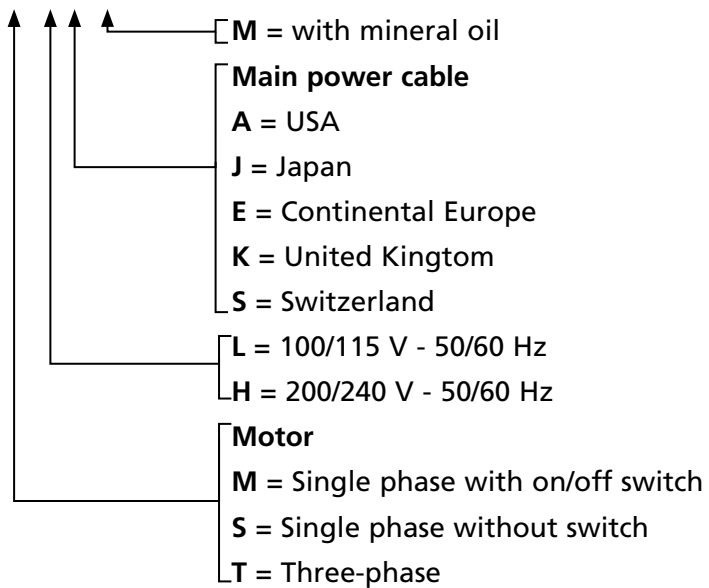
**M** = with mineral oil

**Main power cable**
**A** = USA
**J** = Japan
**E** = Continental Europe
**K** = United Kingtom
**S** = Switzerland

**L** = 100/115 V - 50/60 Hz
**H** = 200/240 V - 50/60 Hz

**Motor**
**M** = Single phase with on/off switch
**S** = Single phase without switch
**T** = Three-phase